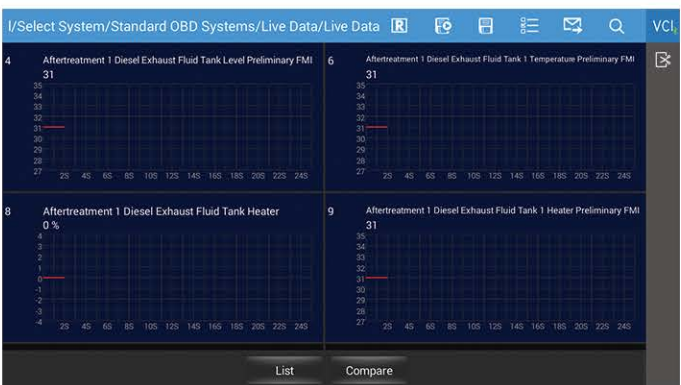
l/Select System/Standard OBD Systems/Live Data/Live Data R VCI

4 Aftertreatment 1 Diesel Exhaust Fluid Tank Level Preliminary FMI
31
35 34 33 32 31 30 29 28 27
2S 4S 6S 8S 10S 12S 14S 16S 18S 20S 22S 24S

6 Aftertreatment 1 Diesel Exhaust Fluid Tank 1 Temperature Preliminary FMI
31
35 34 33 32 31 30 29 28 27
2S 4S 6S 8S 10S 12S 14S 16S 18S 20S 22S 24S

8 Aftertreatment 1 Diesel Exhaust Fluid Tank Heater
0 %
4 3 2 1 0 -1 -2 -3 -4
2S 4S 6S 8S 10S 12S 14S 16S 18S 20S 22S 24S

9 Aftertreatment 1 Diesel Exhaust Fluid Tank 1 Heater Preliminary FMI
31
35 34 33 32 31 30 29 28 27
2S 4S 6S 8S 10S 12S 14S 16S 18S 20S 22S 24S

List Compare